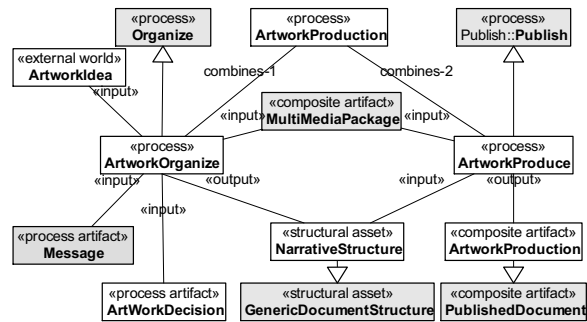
«process»
Organize

«process»
ArtworkProduction

«process»
Publish::Publish

«external world»
ArtworkIdea

«input»

combines-1

combines-2

«composite artifact»
MultiMediaPackage

«input»

«input»

«process»
ArtworkOrganize

«process»
ArtworkProduce

«input»

«output»

«input»

«output»

«input»

«process artifact»
Message

«structural asset»
NarrativeStructure

«composite artifact»
ArtworkProduction

«process artifact»
ArtWorkDecision

«structural asset»
GenericDocumentStructure

«composite artifact»
PublishedDocument